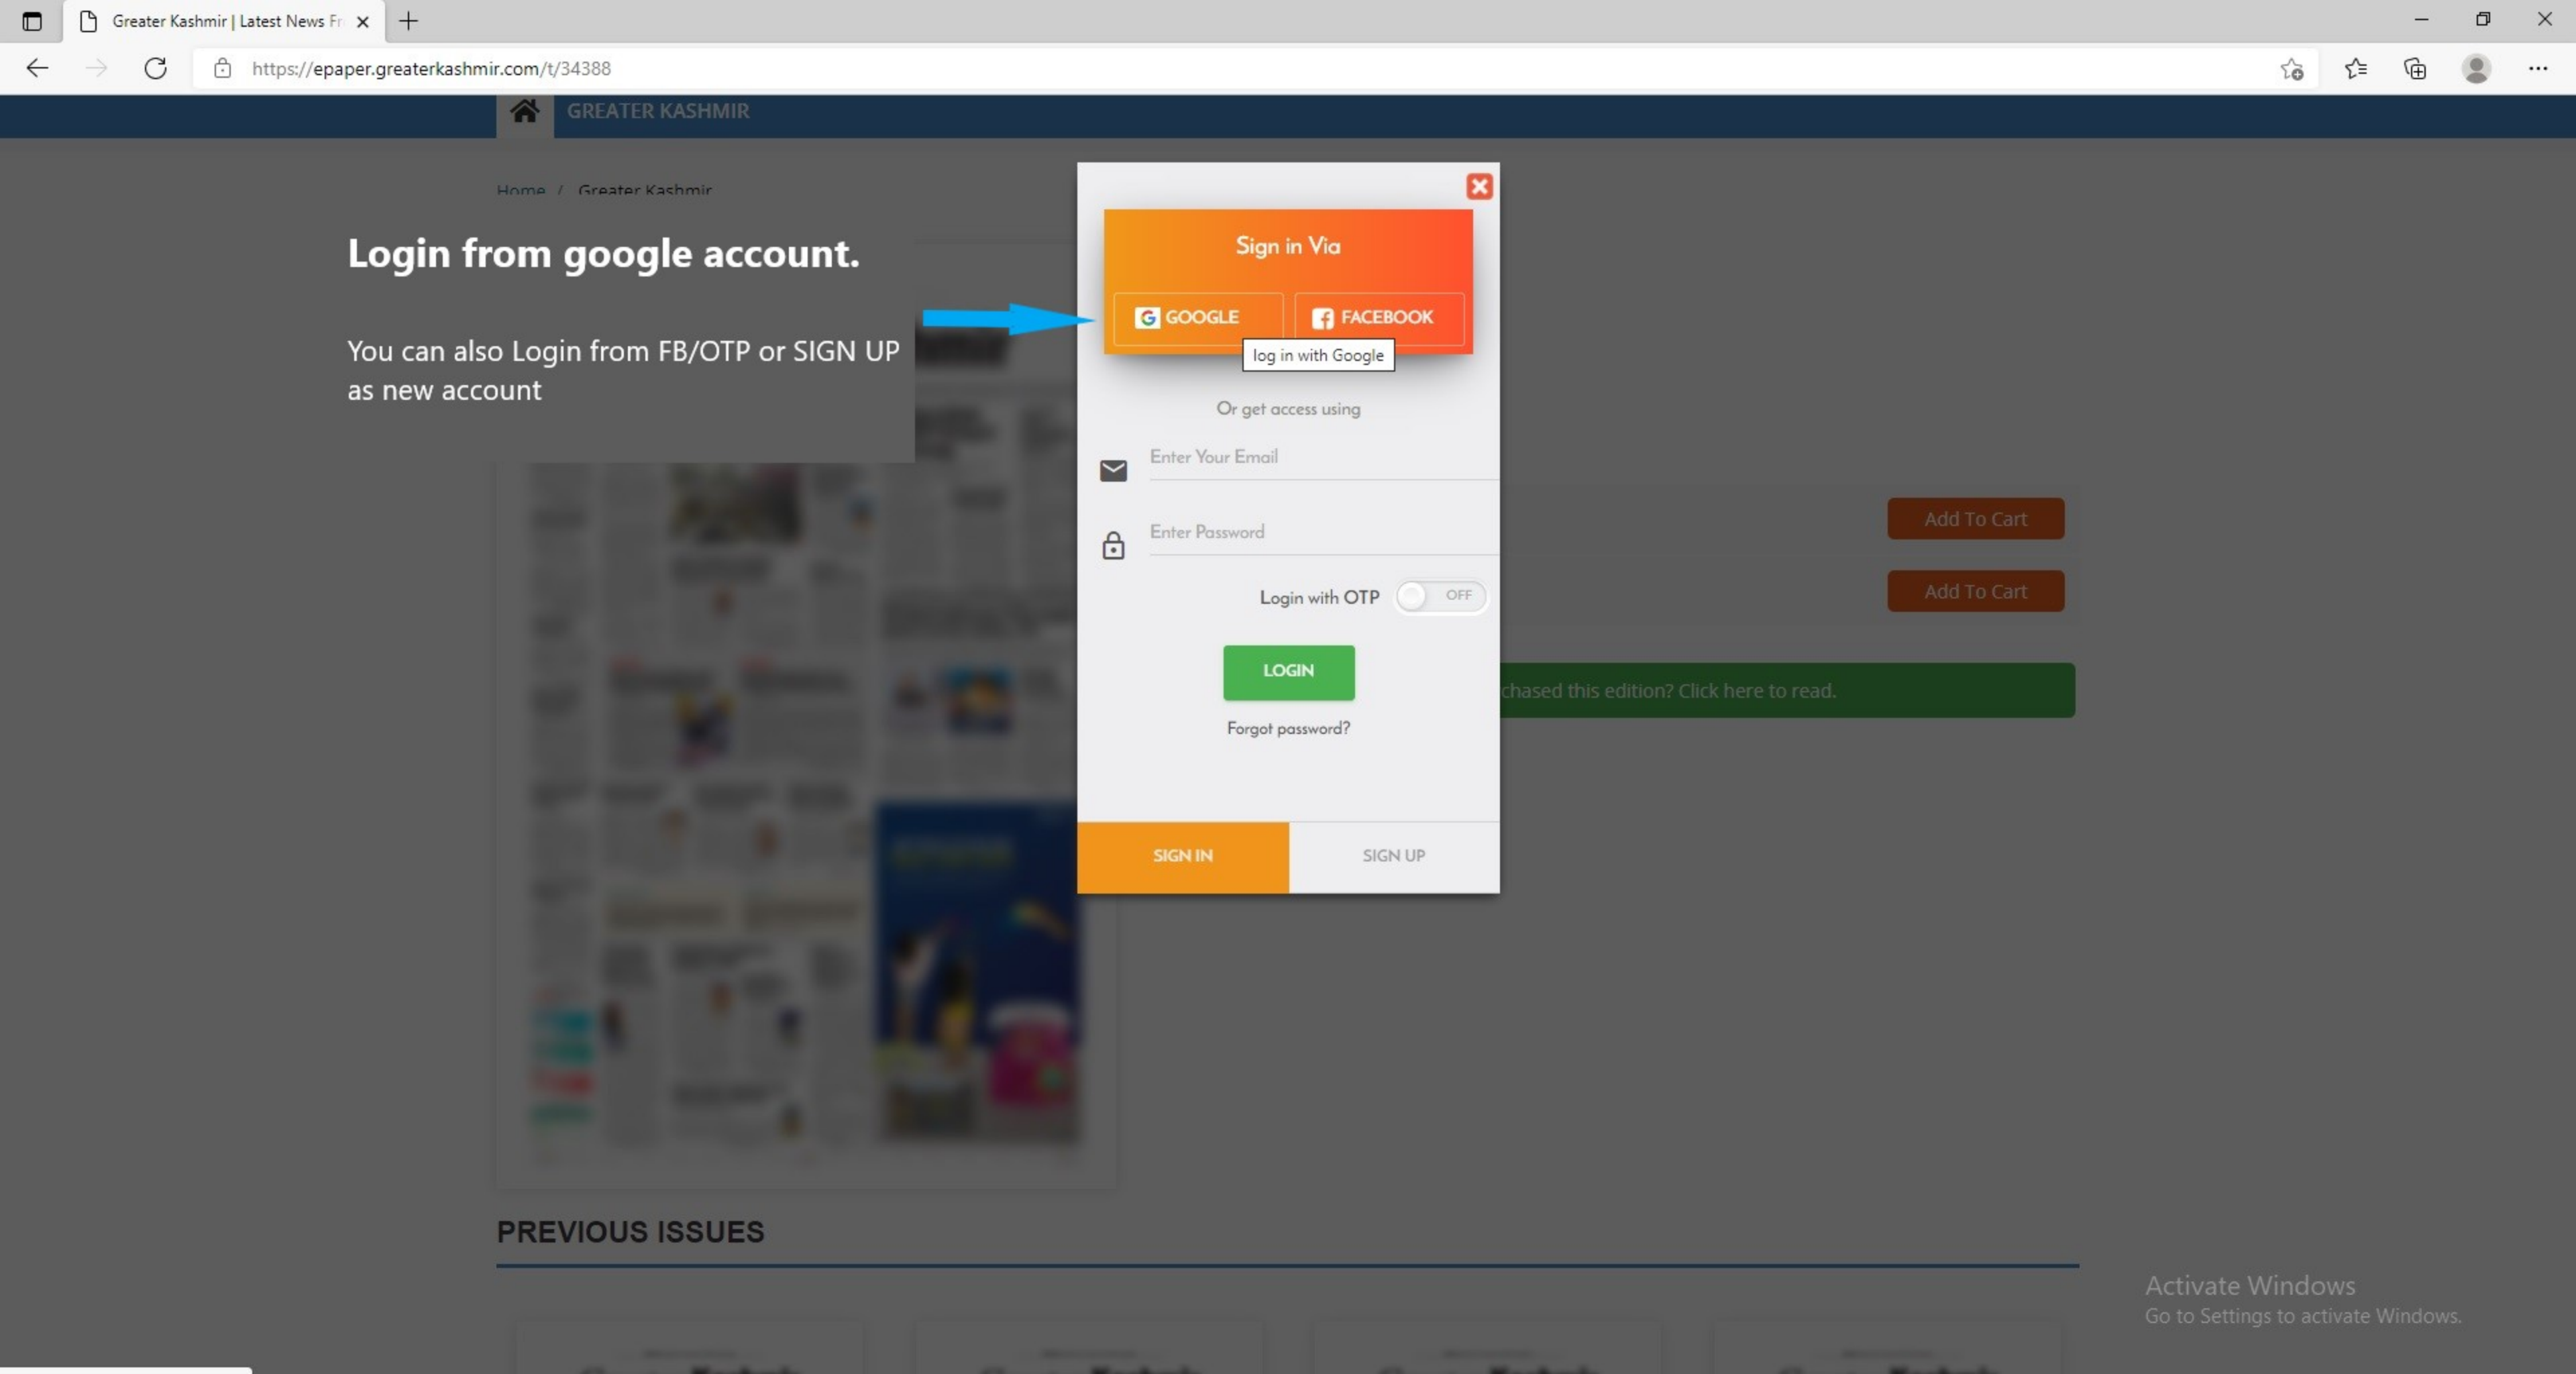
Greater Kashmir | Latest News Fr

https://epaper.greaterkashmir.com/t/34388

GREATER KASHMIR

Home / Greater Kashmir

Login from google account.

You can also Login from FB/OTP or SIGN UP as new account

Sign in Via

GOOGLE

FACEBOOK

log in with Google

Or get access using

Enter Your Email

Enter Password

Login with OTP OFF

LOGIN

Forgot password?

SIGN IN

SIGN UP

Add To Cart

Add To Cart

chased this edition? Click here to read.

PREVIOUS ISSUES

Activate Windows
Go to Settings to activate Windows.